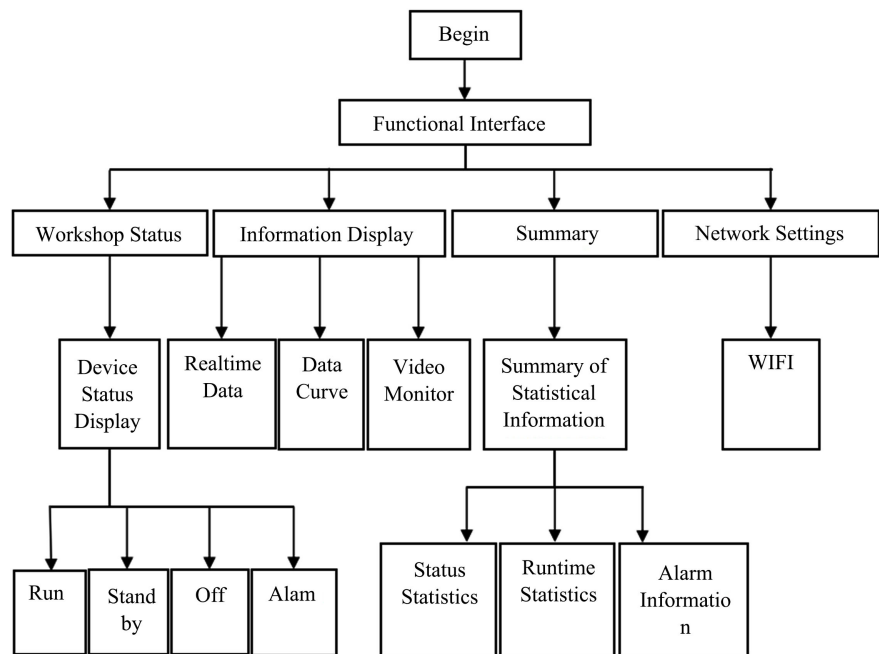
Begin

Functional Interface

Workshop Status

Information Display

Summary

Network Settings

Device Status Display

Realtime Data

Data Curve

Video Monitor

Summary of Statistical Information

WIFI

Run

Stand by

Off

Alam

Status Statistics

Runtime Statistics

Alarm Informatio n